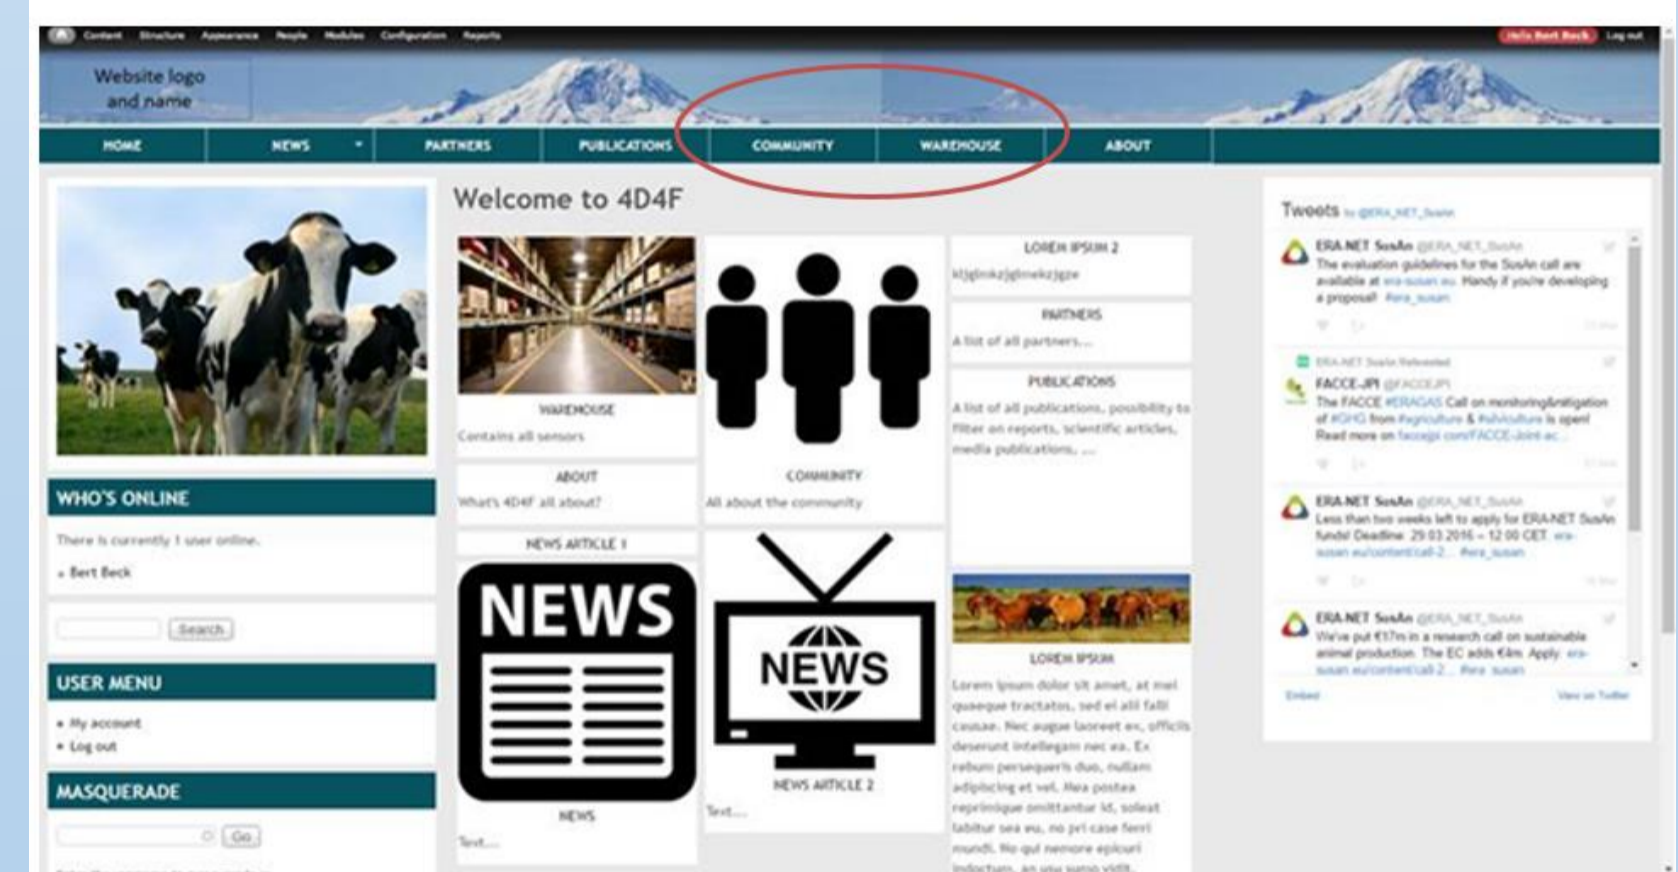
Content Structure Appearance People Modules Configuration Reports

Hello Bert Beck Log out

Website logo and name

HOME NEWS PARTNERS PUBLICATIONS COMMUNITY WAREHOUSE ABOUT

WHO'S ONLINE

There is currently 1 user online.

Bert Beck

Search

USER MENU

My account

Log out

MASQUERADE

Go

Welcome to 4D4F

WAREHOUSE

Contains all sensors

ABOUT

What's 4D4F all about?

NEWS ARTICLE 1

NEWS

NEWS

Text...

COMMUNITY

All about the community

NEWS

NEWS ARTICLE 2

Text...

LOREM IPSUM 2

kljglnkzjglnekzjgze

PARTNERS

A list of all partners...

PUBLICATIONS

A list of all publications, possibility to filter on reports, scientific articles, media publications, ...

LOREM IPSUM

Lorem ipsum dolor sit amet, at mel quaeque tractatos, sed ei alii falli causae. Nec augue laoreet ex, officiis deserunt intellegam nec ea. Ex rebum persequeris duo, nullam adipiscing et vel. Nea postea reprimique omittantur id, soleat tabitur sea eu, no pri case ferri mundi. No qui nemore epicuri indoctum, an usu summo vidit.

Tweets by @ERA_NET_SusAn

ERA-NET SusAn @ERA_NET_SusAn
The evaluation guidelines for the SusAn call are available at era-susan.eu. Handy if you're developing a proposal! #era_susan

ERA-NET SusAn Retweeted
FACCE-JPI @FACCEJPI
The FACCE #ERAGAS Call on monitoring&mitigation of #GHG from #agriculture & #silviculture is open! Read more on faccejpi.com/FACCE-Joint-ac...

ERA-NET SusAn @ERA_NET_SusAn
Less than two weeks left to apply for ERA-NET SusAn funds! Deadline: 29.03.2016 – 12:00 CET. era-susan.eu/content/call-2... #era_susan

ERA-NET SusAn @ERA_NET_SusAn
We've put €17m in a research call on sustainable animal production. The EC adds €4m. Apply: era-susan.eu/content/call-2... #era_susan

Embed View on Twitter